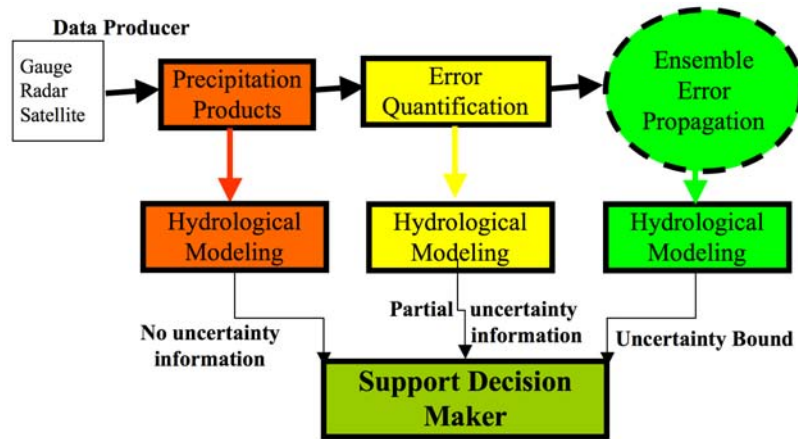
Data Producer

Gauge
Radar
Satellite

Precipitation Products

Error Quantification

Ensemble Error Propagation

Hydrological Modeling

Hydrological Modeling

Hydrological Modeling

No uncertainty information

Partial uncertainty information

Uncertainty Bound

Support Decision Maker